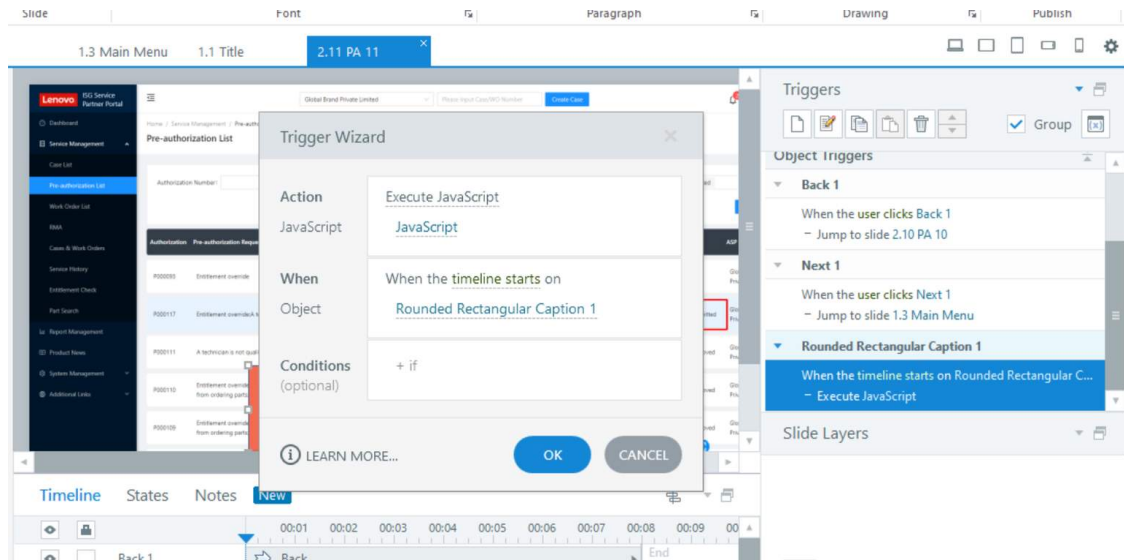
Slide Font Paragraph Drawing Publish

1.3 Main Menu 1.1 Title 2.11 PA 11

Lenovo ISG Service Partner Portal

Dashboard
Service Management
Case List
Pre-authorization List
Work Order List
RMA
Cases & Work Orders
Service History
Entitlement Check
Part Search
Report Management
Product News
System Management
Additional Links

Global Brand Private Limited
Create Case

Home / Service Management / Pre-autho
Pre-authorization List

Authorization Number

Authorization Pre-authorization Reque
P000093 Entitlement override
P000117 Entitlement override
P000111 A technician is not qual
P000110 Entitlement override from ordering parts
P000109 Entitlement override from ordering parts

Trigger Wizard

Action
Execute JavaScript
JavaScript
JavaScript

When
When the timeline starts on
Object
Rounded Rectangular Caption 1

Conditions (optional)
+ if

LEARN MORE...
OK
CANCEL

Triggers
Group

Object Triggers
Back 1
When the user clicks Back 1
- Jump to slide 2.10 PA 10
Next 1
When the user clicks Next 1
- Jump to slide 1.3 Main Menu
Rounded Rectangular Caption 1
When the timeline starts on Rounded Rectangular C...
- Execute JavaScript

Slide Layers

Timeline States Notes New

00:01 00:02 00:03 00:04 00:05 00:06 00:07 00:08 00:09 00

Back 1 Back End